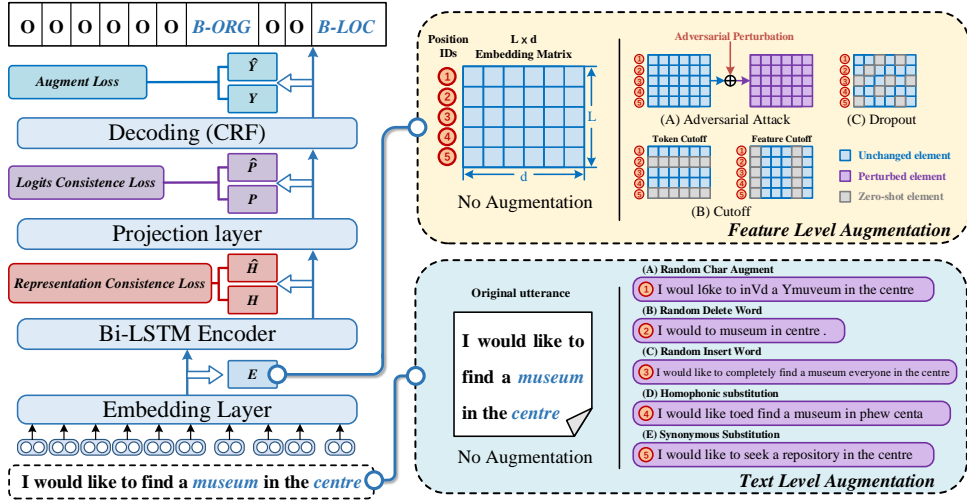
| O | O | O | O | O | O | B-ORG | O | O | B-LOC |
|---|---|---|---|---|---|---|---|---|---|

Augment Loss
$\hat{Y}$
$Y$
Decoding (CRF)
Logits Consistence Loss
$\hat{P}$
$P$
Projection layer
Representation Consistence Loss
$\hat{H}$
$H$
Bi-LSTM Encoder
$E$
Embedding Layer
I would like to find a museum in the centre

Position IDs
L x d Embedding Matrix
1 2 3 4 5
L
d
No Augmentation
Adversarial Perturbation
(A) Adversarial Attack
(C) Dropout
Token Cutoff
Feature Cutoff
(B) Cutoff
Unchanged element
Perturbed element
Zero-shot element
Feature Level Augmentation

Original utterance
I would like to find a museum in the centre
No Augmentation
(A) Random Char Augment
1 I would l6ke to inVd a Ymuveum in the centre
(B) Random Delete Word
2 I would to museum in centre .
(C) Random Insert Word
3 I would like to completely find a museum everyone in the centre
(D) Homophonic substitution
4 I would like toed find a museum in phew centa
(E) Synonymous Substitution
5 I would like to seek a repository in the centre
Text Level Augmentation